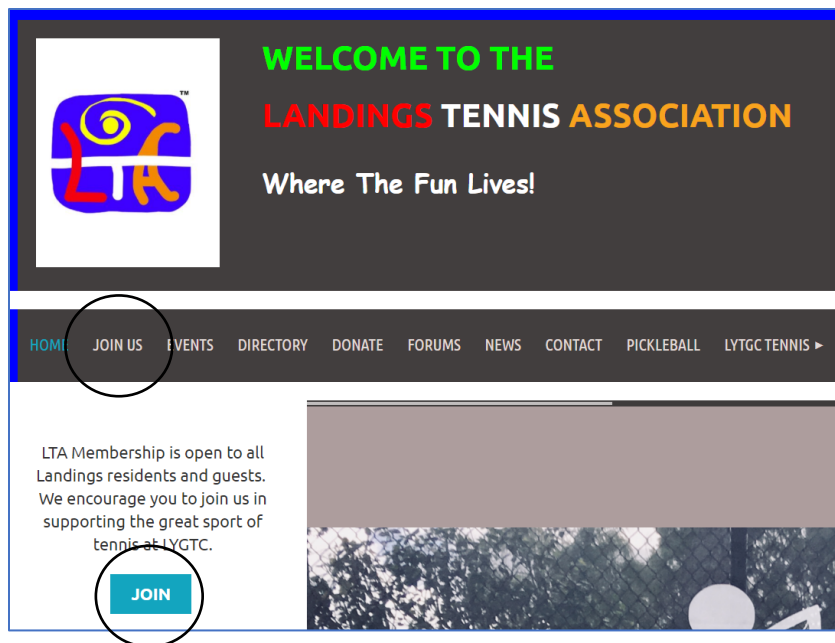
LTA™

WELCOME TO THE

LANDINGS TENNIS ASSOCIATION

Where The Fun Lives!

HOME JOIN US EVENTS DIRECTORY DONATE FORUMS NEWS CONTACT PICKLEBALL LYTGC TENNIS ►

LTA Membership is open to all Landings residents and guests. We encourage you to join us in supporting the great sport of tennis at LYGTC.

JOIN